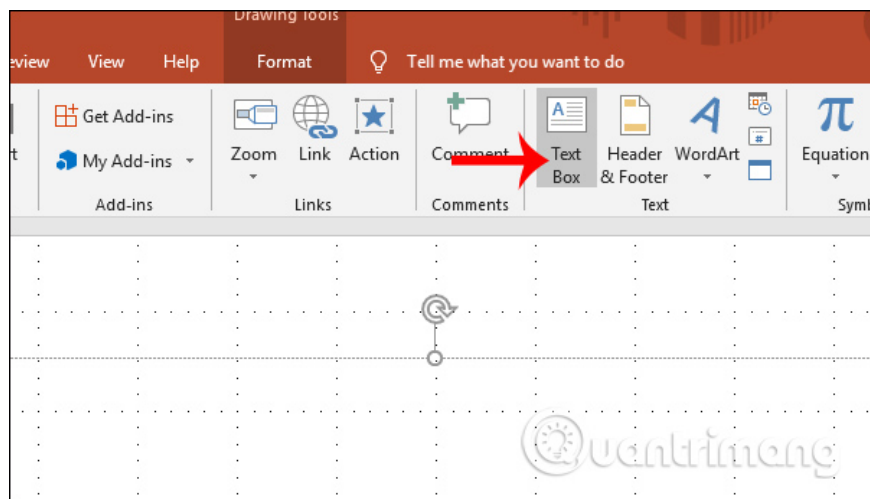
Drawing Tools

eview View Help Format Tell me what you want to do

t

Get Add-ins

My Add-ins

Add-ins

Zoom Link Action

Links

Comment

Comments

Text Box

Header & Footer

WordArt

Text

Equation

Symb

Quantrimang